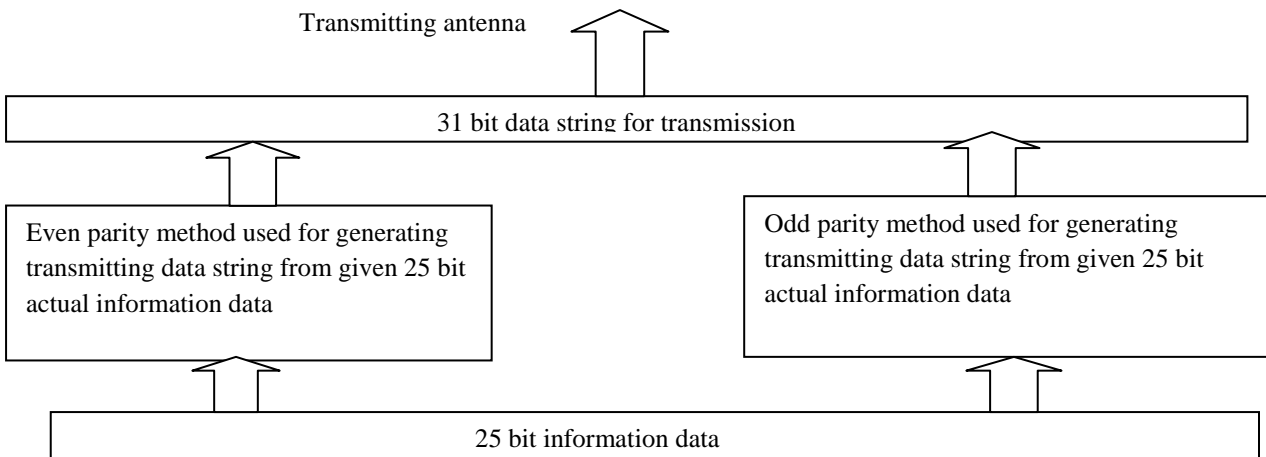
Transmitting antenna

31 bit data string for transmission

Even parity method used for generating transmitting data string from given 25 bit actual information data

Odd parity method used for generating transmitting data string from given 25 bit actual information data

25 bit information data